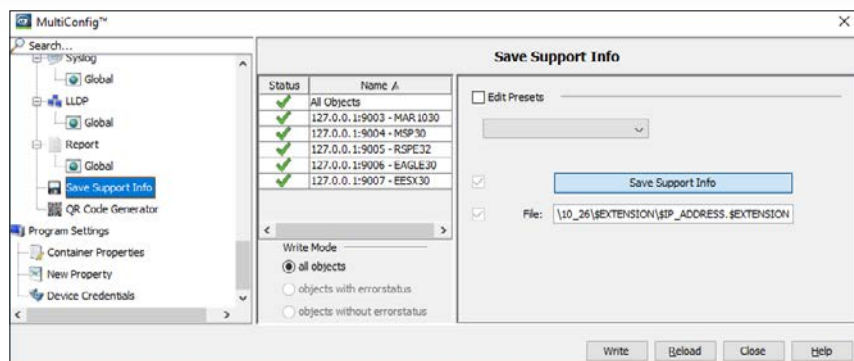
MultiConfig™

×

Search...

Syslog

Global

LLDP

Global

Report

Global

Save Support Info

QR Code Generator

Program Settings

Container Properties

New Property

Device Credentials

Save Support Info

| Status | Name A |
|---|---|
| ✓ | All Objects |
| ✓ | 127.0.0.1:9003 - MAR1030 |
| ✓ | 127.0.0.1:9004 - MSP30 |
| ✓ | 127.0.0.1:9005 - RSPE32 |
| ✓ | 127.0.0.1:9006 - EAGLE30 |
| ✓ | 127.0.0.1:9007 - EESX30 |

Write Mode

all objects

objects with errorstatus

objects without errorstatus

Edit Presets

Save Support Info

File: \10_26\$EXTENSION\$IP_ADDRESS. $EXTENSION

Write

Reload

Close

Help